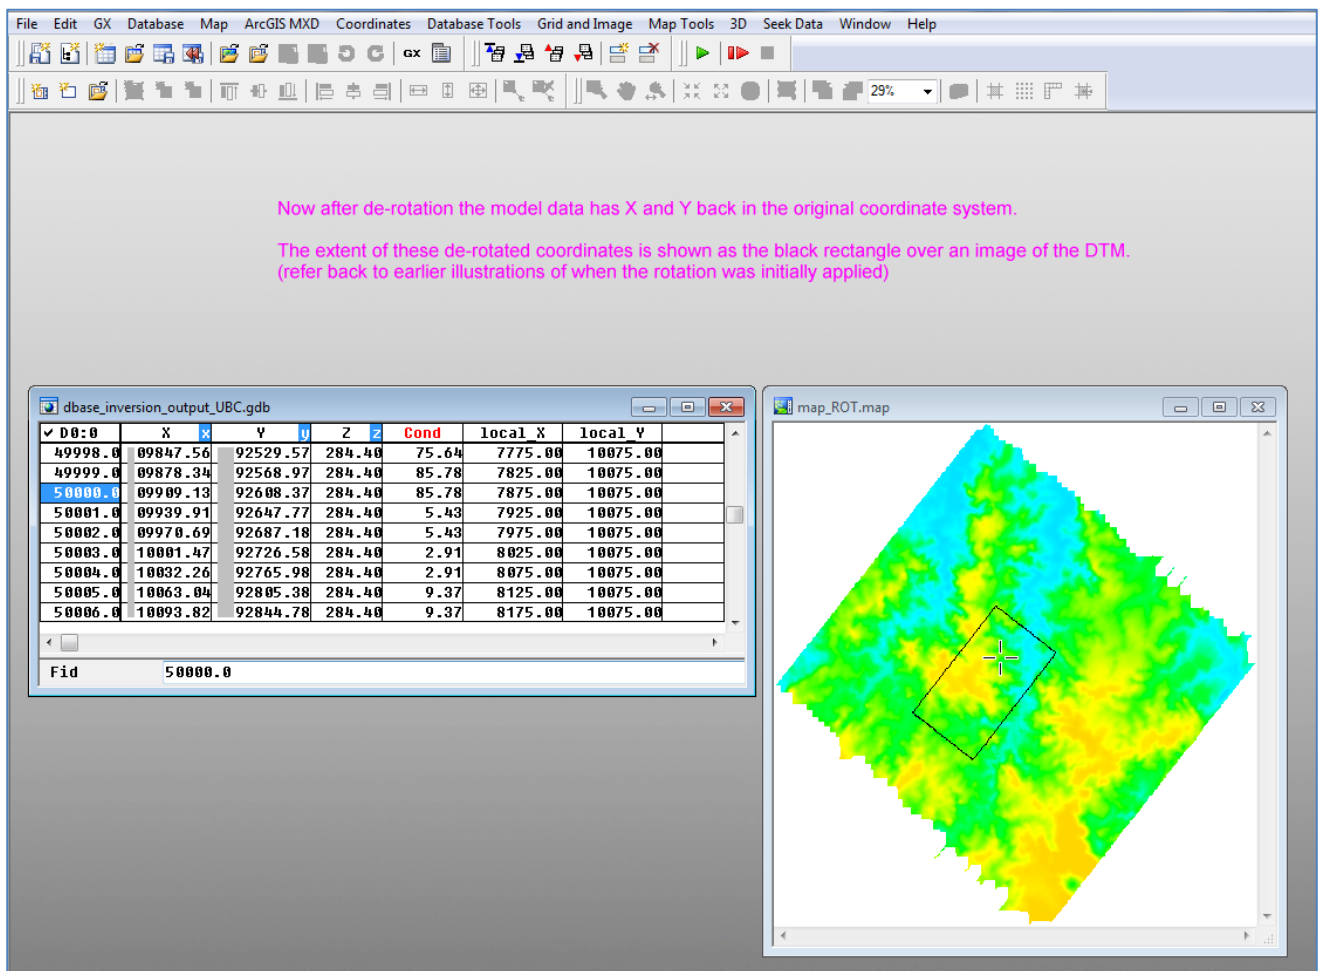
File Edit GX Database Map ArcGIS MXD Coordinates Database Tools Grid and Image Map Tools 3D Seek Data Window Help

GX

29%

Now after de-rotation the model data has X and Y back in the original coordinate system.

The extent of these de-rotated coordinates is shown as the black rectangle over an image of the DTM. (refer back to earlier illustrations of when the rotation was initially applied)

dbase_inversion_output_UBC.gdb

| D0:0 | X | Y | Z | Cond | local_X | local_Y |
|---|---|---|---|---|---|---|
| 49998.0 | 09847.56 | 92529.57 | 284.40 | 75.64 | 7775.00 | 10075.00 |
| 49999.0 | 09878.34 | 92568.97 | 284.40 | 85.78 | 7825.00 | 10075.00 |
| 50000.0 | 09909.13 | 92608.37 | 284.40 | 85.78 | 7875.00 | 10075.00 |
| 50001.0 | 09939.91 | 92647.77 | 284.40 | 5.43 | 7925.00 | 10075.00 |
| 50002.0 | 09970.69 | 92687.18 | 284.40 | 5.43 | 7975.00 | 10075.00 |
| 50003.0 | 10001.47 | 92726.58 | 284.40 | 2.91 | 8025.00 | 10075.00 |
| 50004.0 | 10032.26 | 92765.98 | 284.40 | 2.91 | 8075.00 | 10075.00 |
| 50005.0 | 10063.04 | 92805.38 | 284.40 | 9.37 | 8125.00 | 10075.00 |
| 50006.0 | 10093.82 | 92844.78 | 284.40 | 9.37 | 8175.00 | 10075.00 |

Fid 50000.0

map_ROT.map